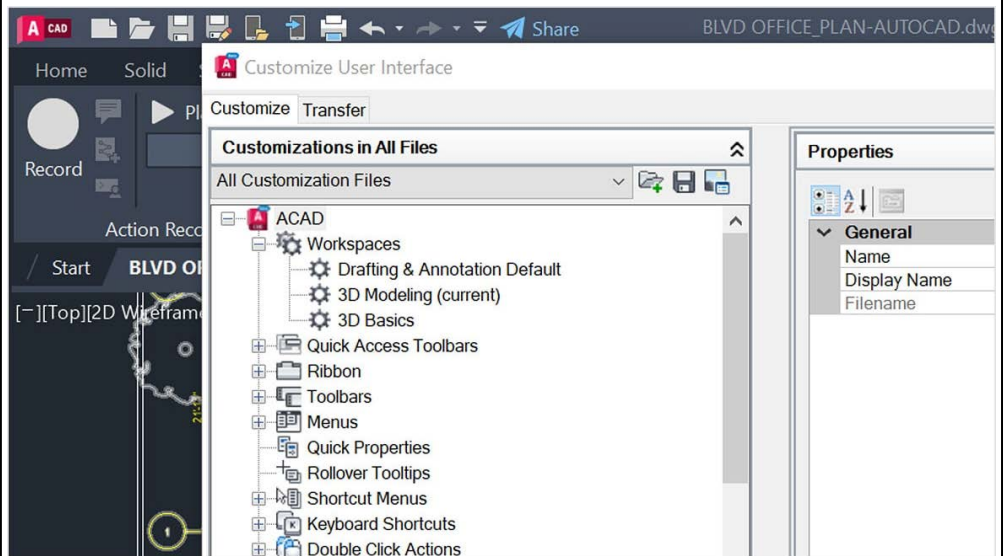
A CAD Share BLVD OFFICE_PLAN-AUTOCAD.dw

Home Solid

Record

Pl

Action Reco

Start BLVD O

[−][Top][2D Wirefram

Customize User Interface

Customize Transfer

Customizations in All Files

All Customization Files

ACAD
Workspaces
Drafting & Annotation Default
3D Modeling (current)
3D Basics
Quick Access Toolbars
Ribbon
Toolbars
Menus
Quick Properties
Rollover Tooltips
Shortcut Menus
Keyboard Shortcuts
Double Click Actions

Properties

General
Name
Display Name
Filename